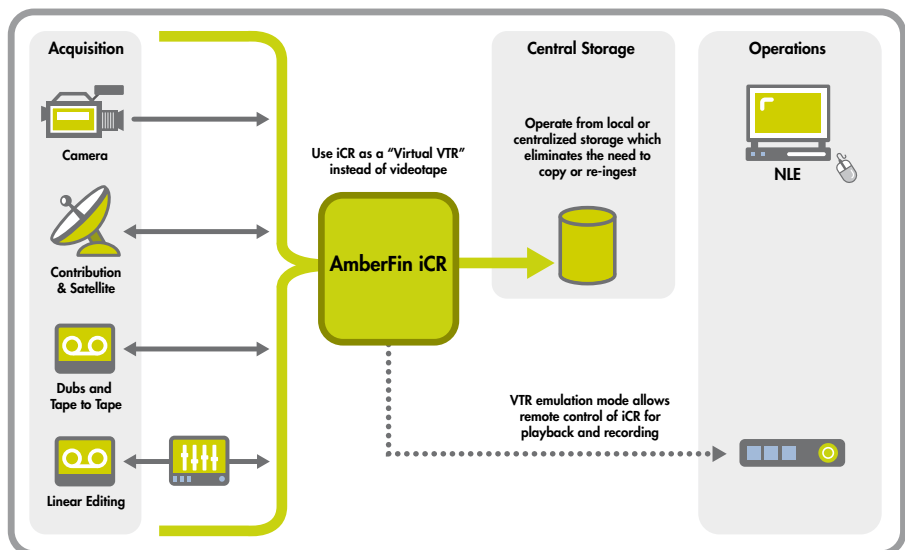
Acquisition

Camera

Contribution & Satellite

Dubs and Tape to Tape

Linear Editing

Use iCR as a “Virtual VTR” instead of videotape

AmberFin iCR

Central Storage

Operate from local or centralized storage which eliminates the need to copy or re-ingest

VTR emulation mode allows remote control of iCR for playback and recording

Operations

NLE